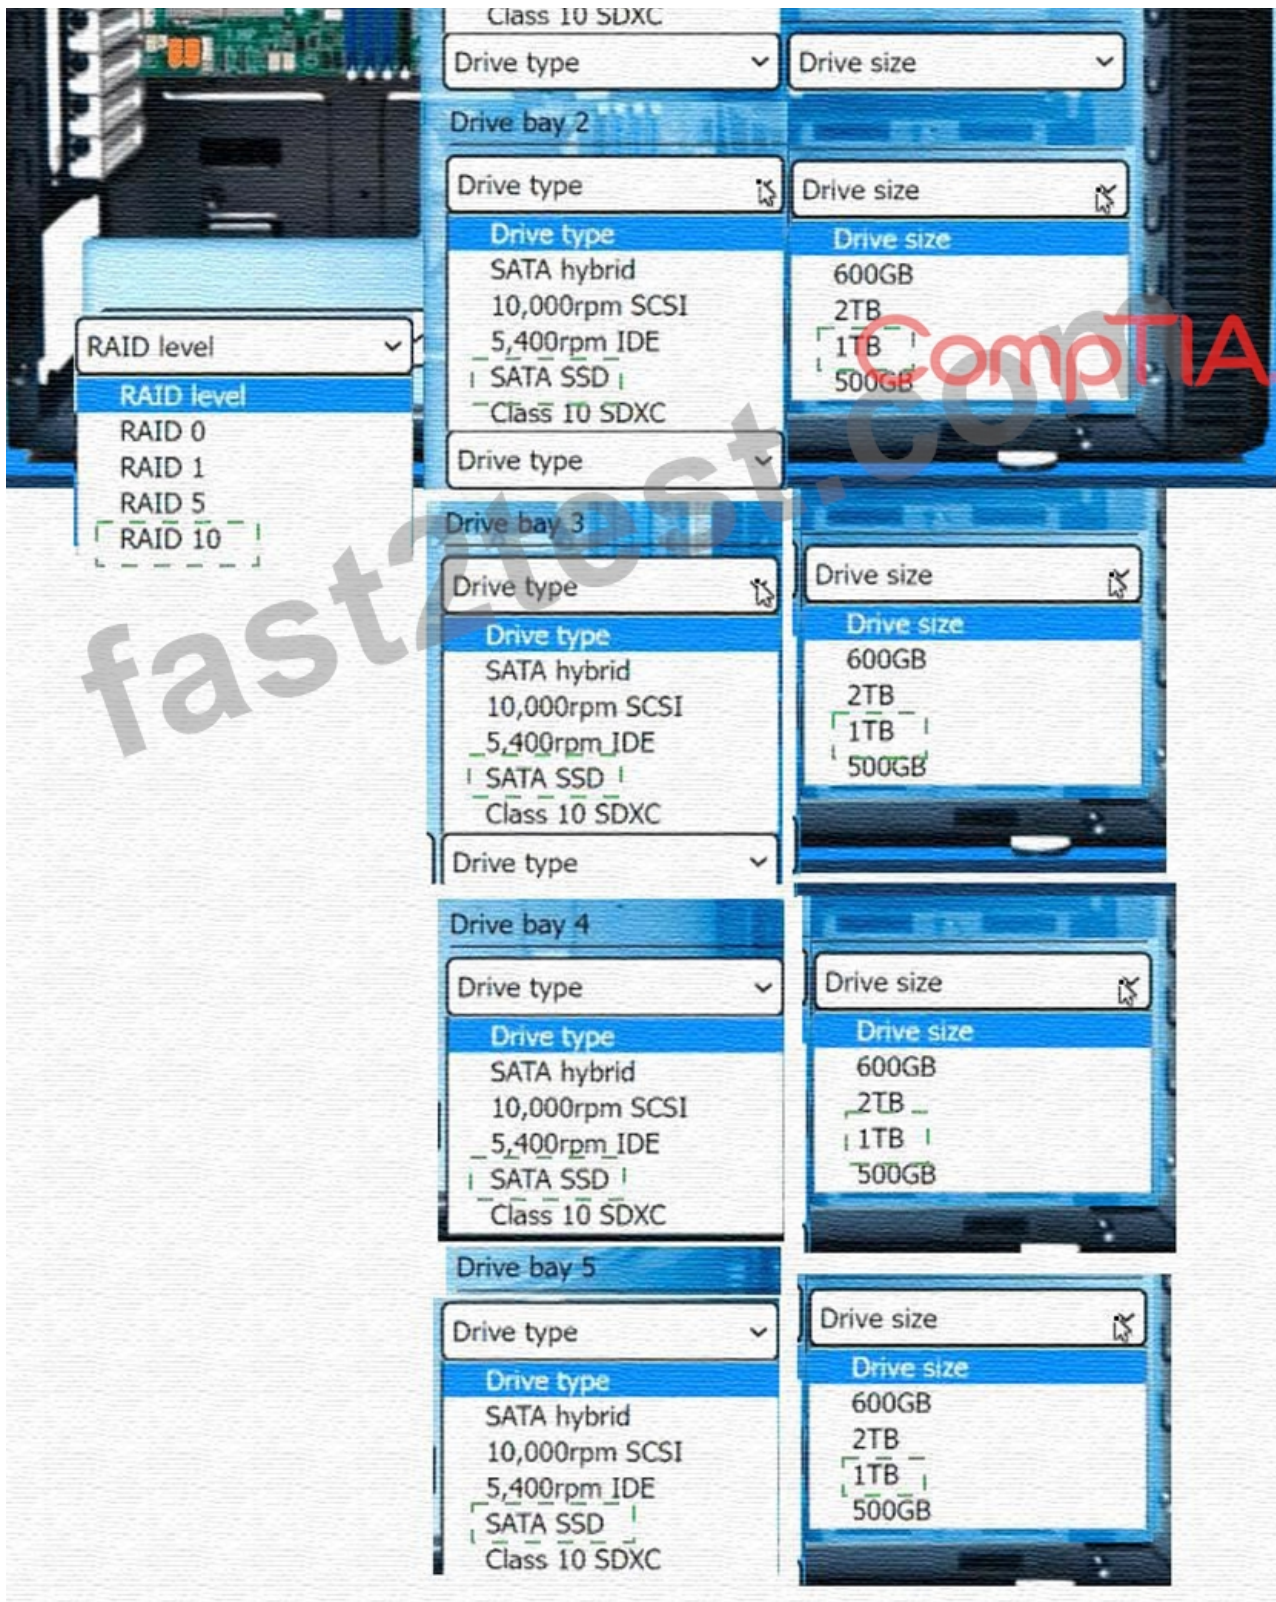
Class 10 SDXC

Drive type

Drive size

Drive bay 2

Drive type

Drive size

Drive type
SATA hybrid
10,000rpm SCSI
5,400rpm IDE
SATA SSD
Class 10 SDXC

Drive size
600GB
2TB
1TB
500GB

CompTIA

RAID level

RAID level
RAID 0
RAID 1
RAID 5
RAID 10

Drive type

fast2test.com

Drive bay 3

Drive type

Drive size

Drive type
SATA hybrid
10,000rpm SCSI
5,400rpm IDE
SATA SSD
Class 10 SDXC

Drive size
600GB
2TB
1TB
500GB

Drive type

Drive bay 4

Drive type

Drive size

Drive type
SATA hybrid
10,000rpm SCSI
5,400rpm IDE
SATA SSD
Class 10 SDXC

Drive size
600GB
2TB
1TB
500GB

Drive bay 5

Drive type

Drive size

Drive type
SATA hybrid
10,000rpm SCSI
5,400rpm IDE
SATA SSD
Class 10 SDXC

Drive size
600GB
2TB
1TB
500GB